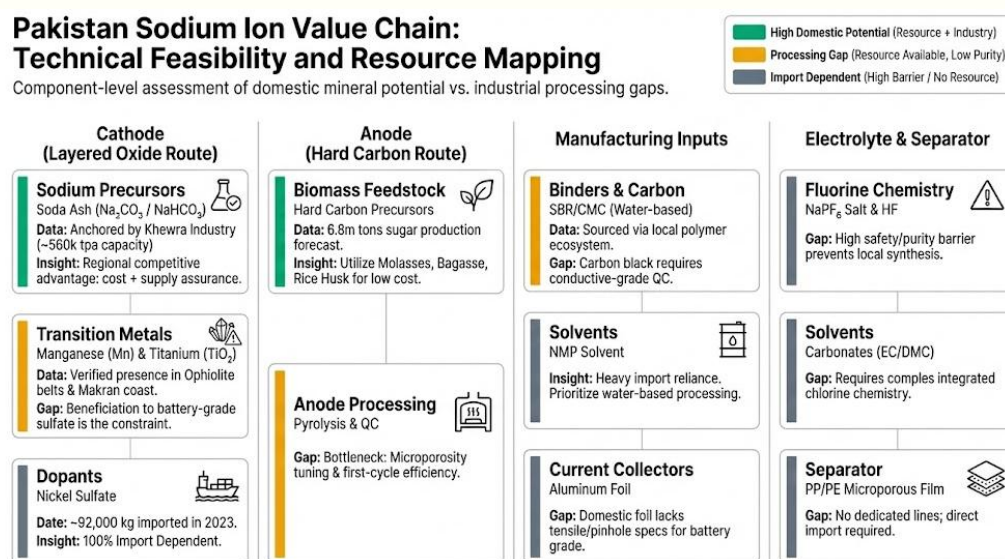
Pakistan Sodium Ion Value Chain: Technical Feasibility and Resource Mapping

Component-level assessment of domestic mineral potential vs. industrial processing gaps.

High Domestic Potential (Resource + Industry)
Processing Gap (Resource Available, Low Purity)
Import Dependent (High Barrier / No Resource)

Cathode (Layered Oxide Route)

Sodium Precursors
Soda Ash ($Na_2CO_3$ / $NaHCO_3$)
Data: Anchored by Khewra Industry (~560k tpa capacity)
Insight: Regional competitive advantage: cost + supply assurance.

Transition Metals
Manganese (Mn) & Titanium ($TiO_2$)
Data: Verified presence in Ophiolite belts & Makran coast.
Gap: Beneficiation to battery-grade sulfate is the constraint.

Dopants
Nickel Sulfate
Date: ~92,000 kg imported in 2023.
Insight: 100% Import Dependent.

Anode (Hard Carbon Route)

Biomass Feedstock
Hard Carbon Precursors
Data: 6.8m tons sugar production forecast.
Insight: Utilize Molasses, Bagasse, Rice Husk for low cost.

Anode Processing
Pyrolysis & QC
Gap: Bottleneck: Microporosity tuning & first-cycle efficiency.

Manufacturing Inputs

Binders & Carbon
SBR/CMC (Water-based)
Data: Sourced via local polymer ecosystem.
Gap: Carbon black requires conductive-grade QC.

Solvents
NMP Solvent
Insight: Heavy import reliance. Prioritize water-based processing.

Current Collectors
Aluminum Foil
Gap: Domestic foil lacks tensile/pinhole specs for battery grade.

Electrolyte & Separator

Fluorine Chemistry
$NaPF_6$ Salt & HF
Gap: High safety/purity barrier prevents local synthesis.

Solvents
Carbonates (EC/DMC)
Gap: Requires comples integrated chlorine chemistry.

Separator
PP/PE Microporous Film
Gap: No dedicated lines; direct import required.